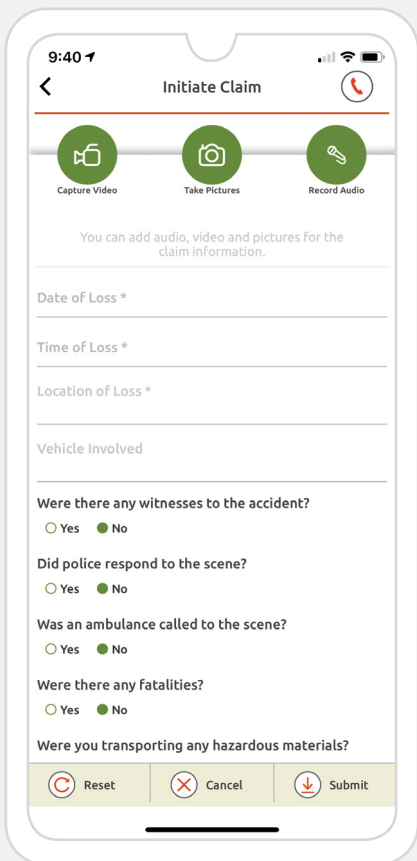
9:40

Initiate Claim

Capture Video
Take Pictures
Record Audio

You can add audio, video and pictures for the claim information.

Date of Loss *

Time of Loss *

Location of Loss *

Vehicle Involved

Were there any witnesses to the accident?
Yes No

Did police respond to the scene?
Yes No

Was an ambulance called to the scene?
Yes No

Were there any fatalities?
Yes No

Were you transporting any hazardous materials?

Reset
Cancel
Submit